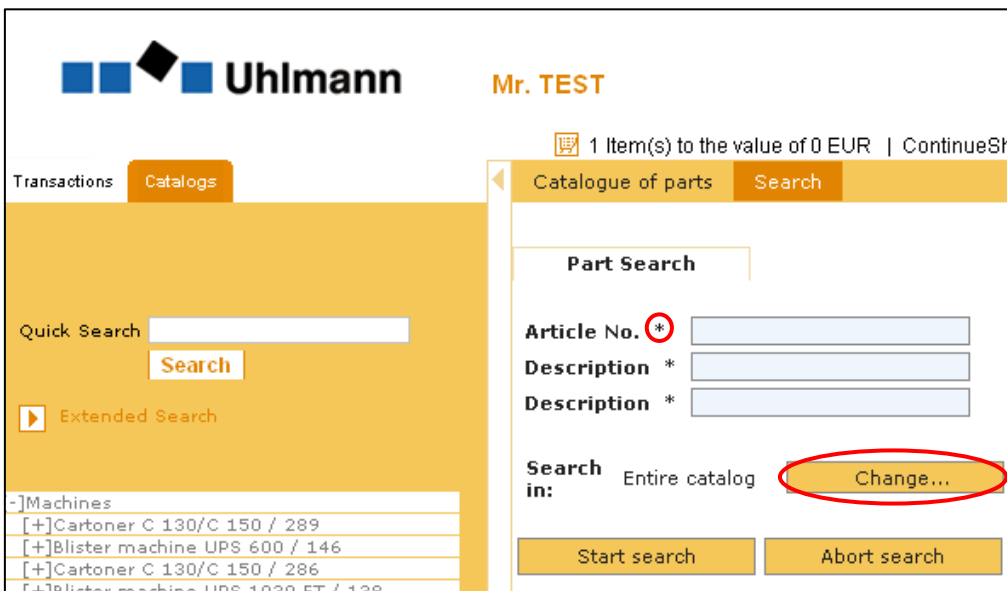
Uhlmann

Mr. TEST

1 Item(s) to the value of 0 EUR | ContinueSh

Transactions | Catalogs

Quick Search

Search

Extended Search

-]Machines
[+]Cartoner C 130/C 150 / 289
[+]Blister machine UPS 600 / 146
[+]Cartoner C 130/C 150 / 286
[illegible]

Catalogue of parts | Search

Part Search

Article No. *

Description *

Description *

Search in: Entire catalog

Change...

Start search

Abort search